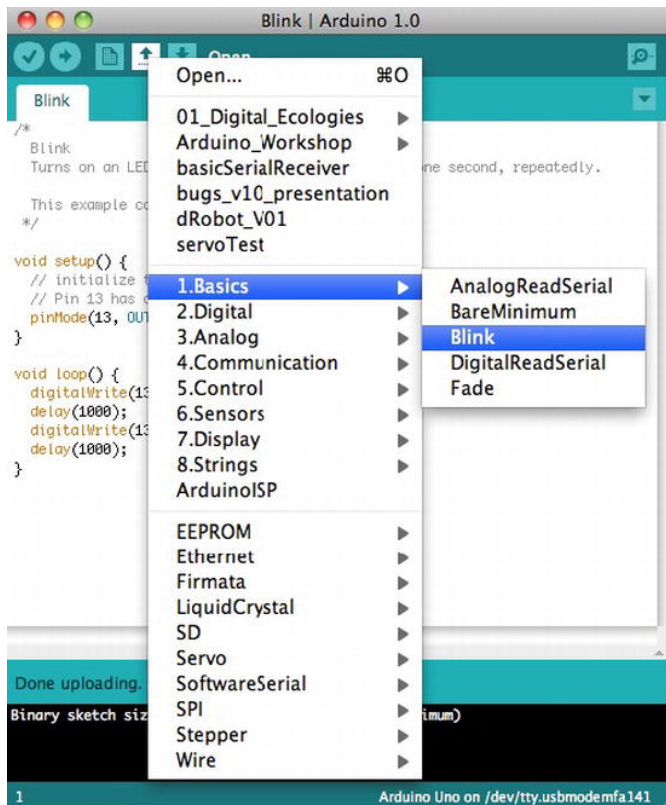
Blink | Arduino 1.0

Open

Blink

/*
Blink
Turns on an LED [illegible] ne second, repeatedly.

This example co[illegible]
*/

void setup() {
// initialize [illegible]
// Pin 13 has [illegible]
pinMode(13, OUT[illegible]
}

void loop() {
digitalWrite(13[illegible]
delay(1000);
digitalWrite(13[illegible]
delay(1000);
}

Open... ⌘O
01_Digital_Ecologies
Arduino_Workshop
basicSerialReceiver
bugs_v10_presentation
dRobot_V01
servoTest
1.Basics
2.Digital
3.Analog
4.Communication
5.Control
6.Sensors
7.Display
8.Strings
ArduinoISP
EEPROM
Ethernet
Firmata
LiquidCrystal
SD
Servo
SoftwareSerial
SPI
Stepper
Wire

AnalogReadSerial
BareMinimum
Blink
DigitalReadSerial
Fade

Done uploading.

Binary sketch siz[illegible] imum)

1

Arduino Uno on /dev/tty.usbmodemfa141